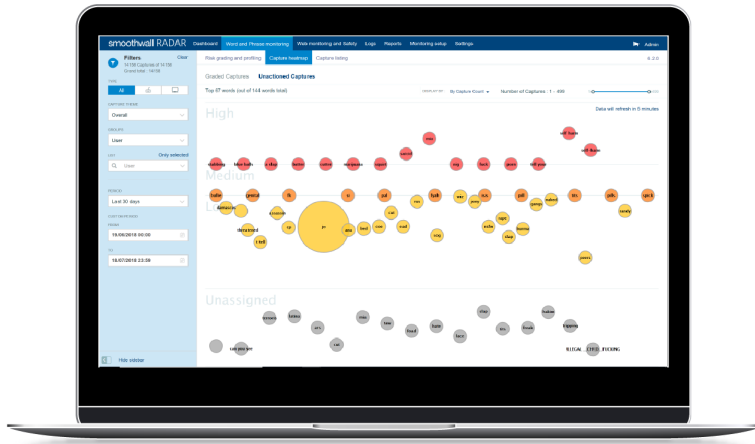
smoothwall RADAR Dashboard Word and Phrase monitoring Web monitoring and Safety Logs Reports Monitoring setup Settings Admin

Risk grading and profiling Capture heatmap Capture listing

Filters Clear
14138 Captures of 14138
Grand total : 14138

All

Overall

User

Only selected

User

Last 30 days

18/06/2018 00:00

18/07/2018 23:59

Hide sidebar

Graded Captures Unactioned Captures

Top 97 words (out of 144 words total)

My Capture Count

Number of Captures : 1 - 498

Data will refresh in 5 minutes

High

Medium

Unassigned

ILLEGAL FREE HACKING